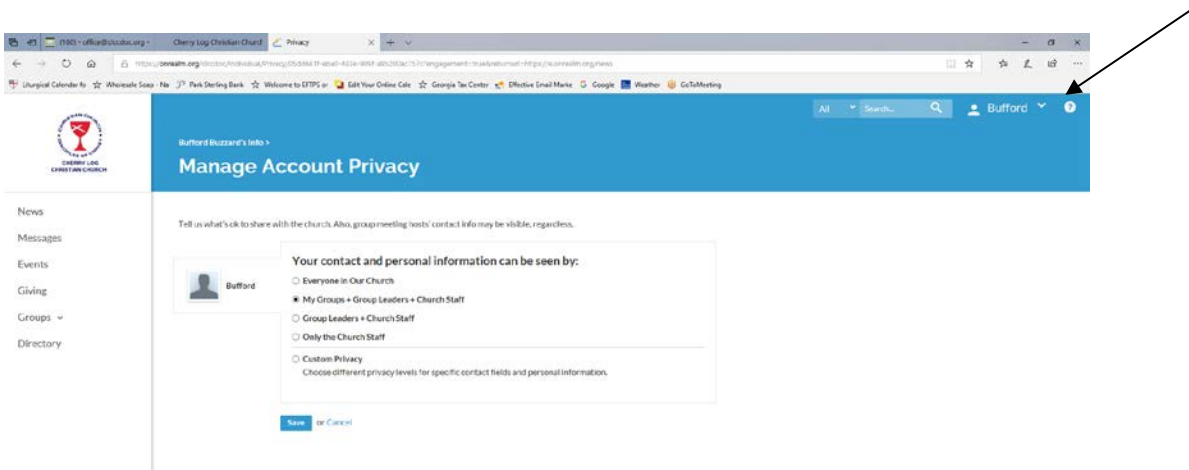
(100) - office@clccdoc.org · Cherry Log Christian Church Privacy

https://onrealm.org/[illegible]

Liturgical Calendar fo Wholesale Soap - Na Park Sterling Bank Welcome to EFTPS or Edit Your Online Cale Georgia Tax Center Effective Email Marke Google Weather GoToMeeting

All Search... Bufford

CHERRY LOG CHRISTIAN CHURCH

Bufford Buzzard's Info >

Manage Account Privacy

News

Messages

Events

Giving

Groups

Directory

Tell us what's ok to share with the church. Also, group meeting hosts' contact info may be visible, regardless.

Bufford

Your contact and personal information can be seen by:

Everyone in Our Church

My Groups + Group Leaders + Church Staff

Group Leaders + Church Staff

Only the Church Staff

Custom Privacy

Choose different privacy levels for specific contact fields and personal information.

Save or Cancel